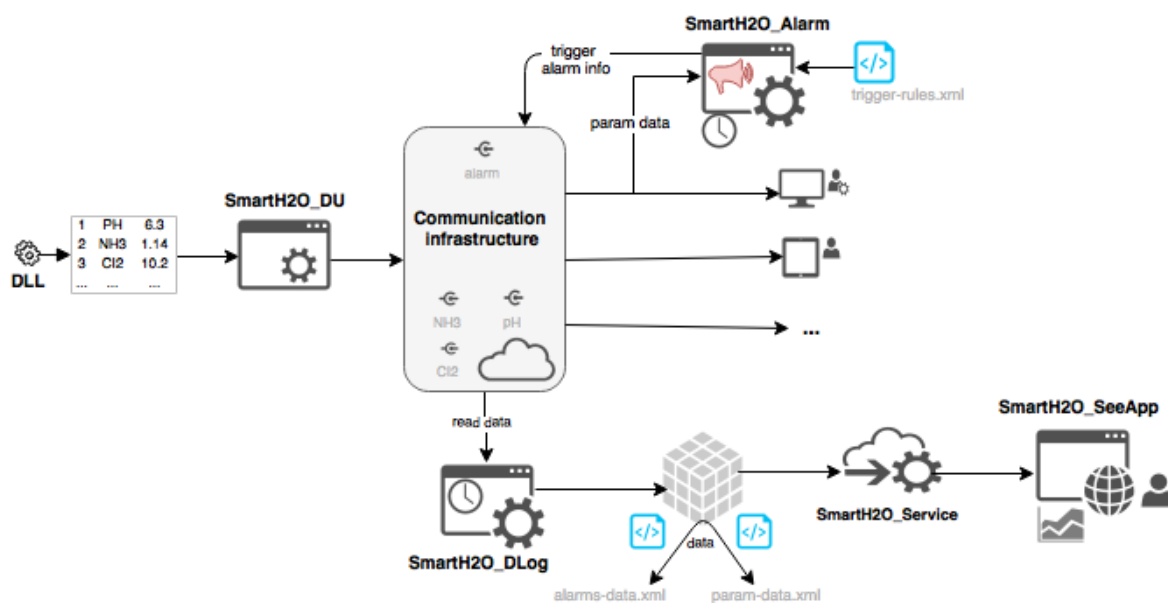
SmartH2O_Alarm

trigger alarm info

trigger-rules.xml

param data

alarm

Communication infrastructure

SmartH2O_DU

| 1 | PH | 6.3 |
|---|---|---|
| 2 | NH3 | 1.14 |
| 3 | Cl2 | 10.2 |
| ... | ... | ... |

DLL

NH3

pH

Cl2

...

read data

SmartH2O_DLog

data

alarms-data.xml

param-data.xml

SmartH2O_Service

SmartH2O_SeeApp